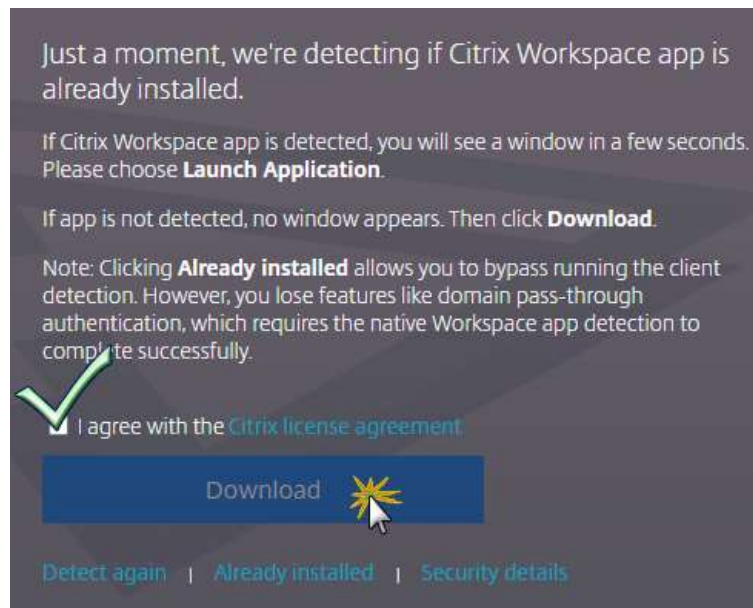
Just a moment, we're detecting if Citrix Workspace app is already installed.

If Citrix Workspace app is detected, you will see a window in a few seconds. Please choose **Launch Application**.

If app is not detected, no window appears. Then click **Download**.

Note: Clicking **Already installed** allows you to bypass running the client detection. However, you lose features like domain pass-through authentication, which requires the native Workspace app detection to compl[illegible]te successfully.

I agree with the Citrix license agreement

Download

Detect again | Already installed | Security details